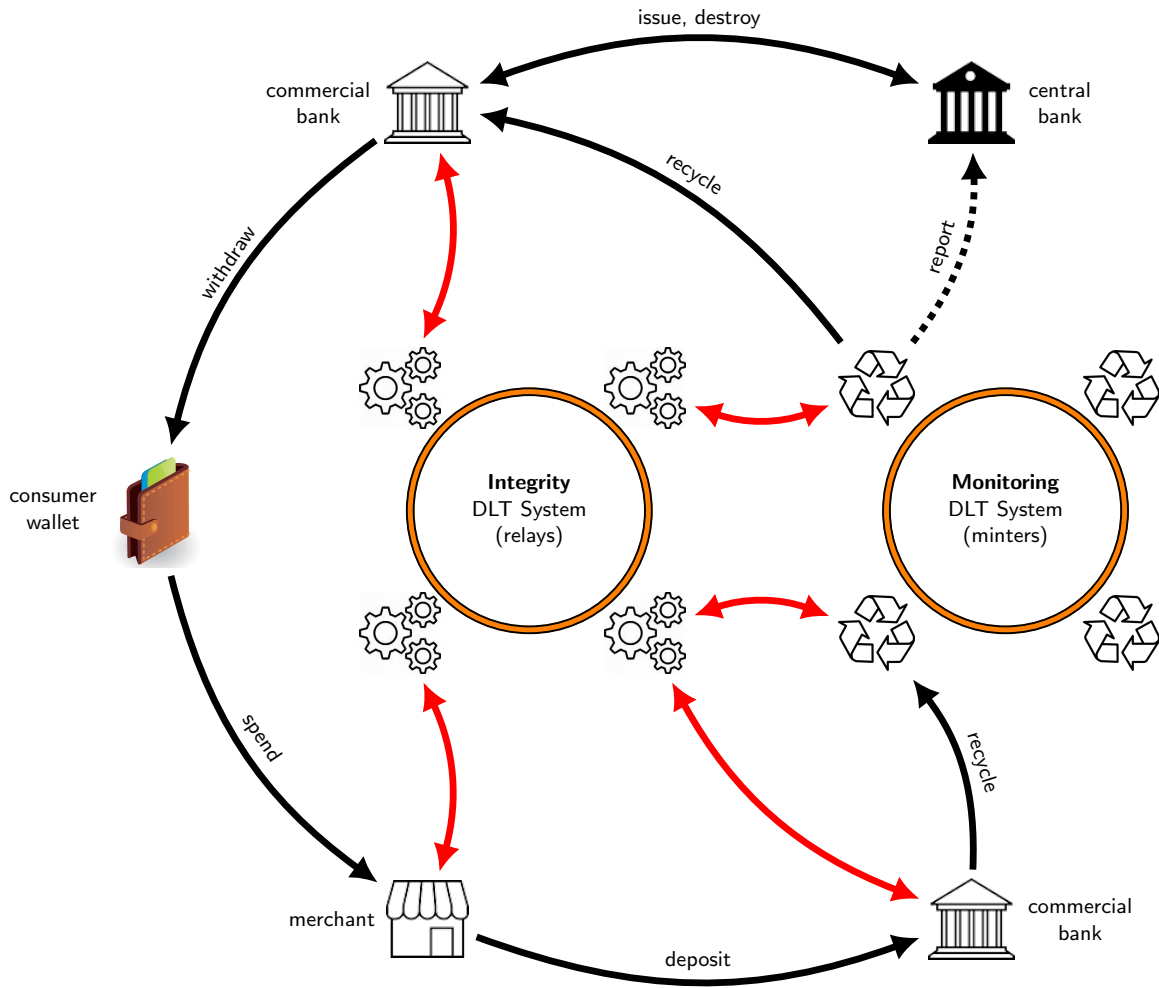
issue, destroy

commercial bank

central bank

recycle

report

withdraw

consumer wallet

**Integrity**
DLT System
(relays)

**Monitoring**
DLT System
(minters)

spend

recycle

merchant

deposit

commercial bank